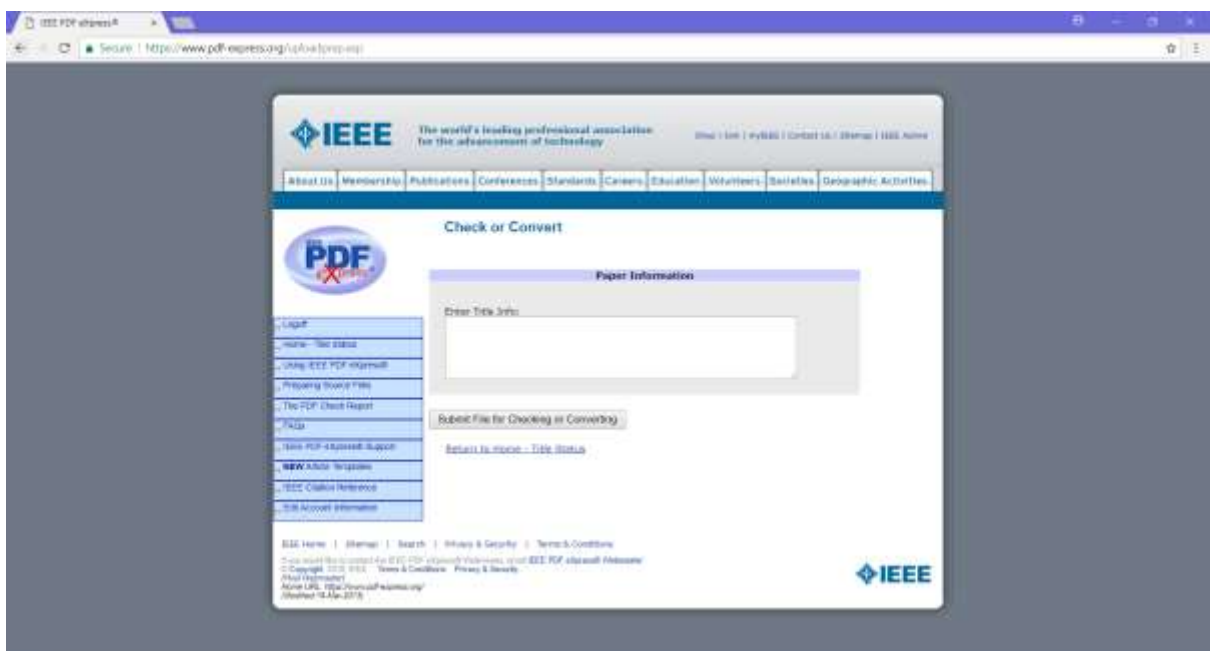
IEEE PDF eXpress®

Secure | https://www.pdf-express.org/uploadprep.asp

IEEE The world's leading professional association for the advancement of technology

View | Join | myIEEE | Contact Us | Sitemap | IEEE Home

About Us | Membership | Publications | Conferences | Standards | Careers | Education | Volunteers | Societies | Geographic Activities

PDF eXpress

Check or Convert

Paper Information

Enter Title Info:

Submit File for Checking or Converting

Return to Home - Title Status

Logoff
Home - Title Status
Using IEEE PDF eXpress®
Preparing Source Files
The PDF Check Report
FAQs
IEEE PDF eXpress® Support
NEW Article Templates
IEEE Citation Reference
Edit Account Information

IEEE Home | Sitemap | Search | Privacy & Security | Terms & Conditions

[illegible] IEEE PDF eXpress® Webmaster
© Copyright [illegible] IEEE Terms & Conditions Privacy & Security
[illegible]
Home URL: https://www.pdf-express.org/
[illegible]

IEEE